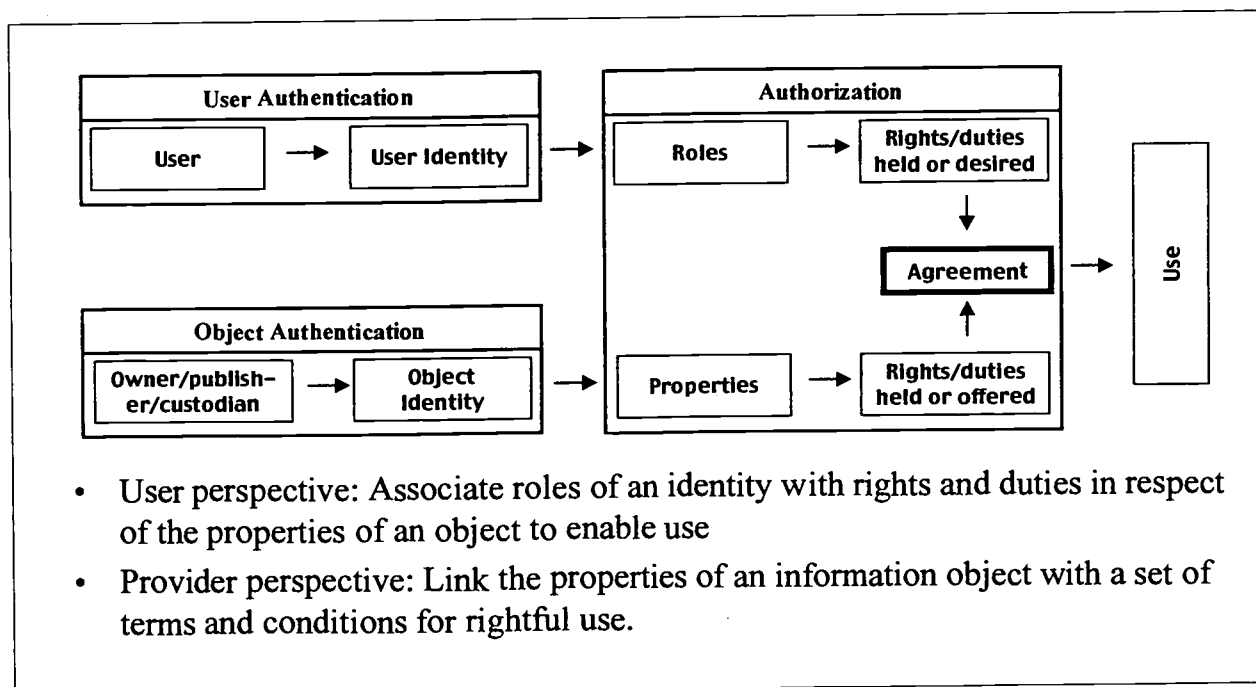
User Authentication

User

User Identity

Authorization

Roles

Rights/duties held or desired

Agreement

Use

Object Authentication

Owner/publisher/custodian

Object Identity

Properties

Rights/duties held or offered

- User perspective: Associate roles of an identity with rights and duties in respect of the properties of an object to enable use
- Provider perspective: Link the properties of an information object with a set of terms and conditions for rightful use.